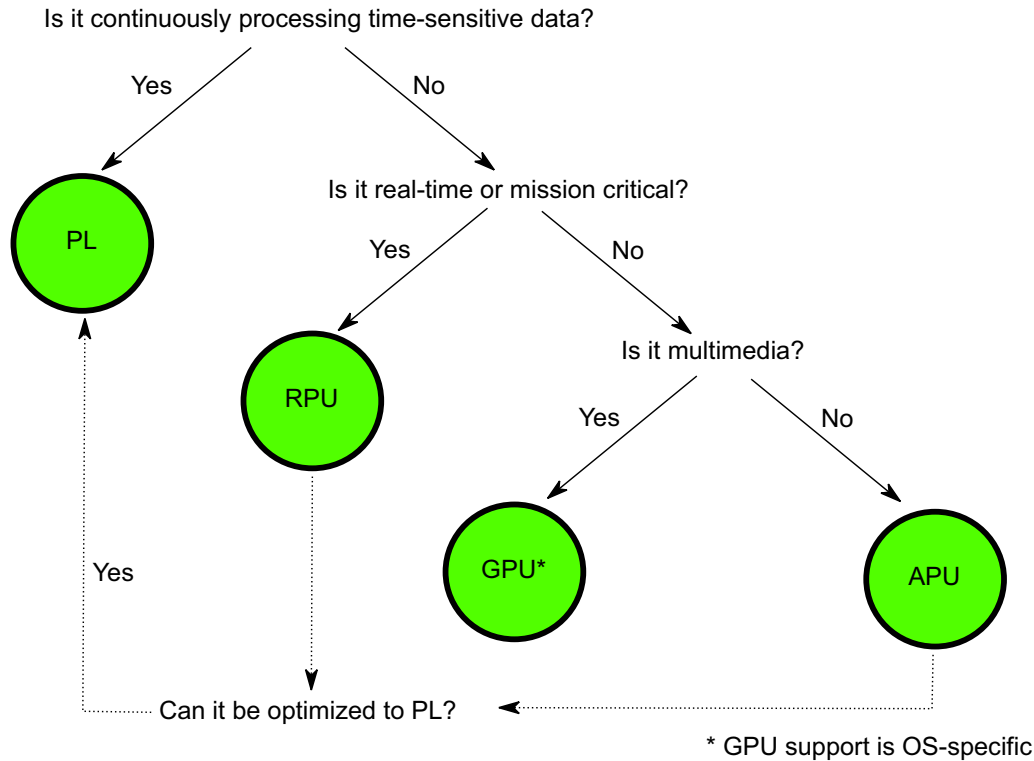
Is it continuously processing time-sensitive data?

Yes

No

PL

Is it real-time or mission critical?

Yes

No

RPU

Is it multimedia?

Yes

No

GPU*

APU

Yes

Can it be optimized to PL?

* GPU support is OS-specific